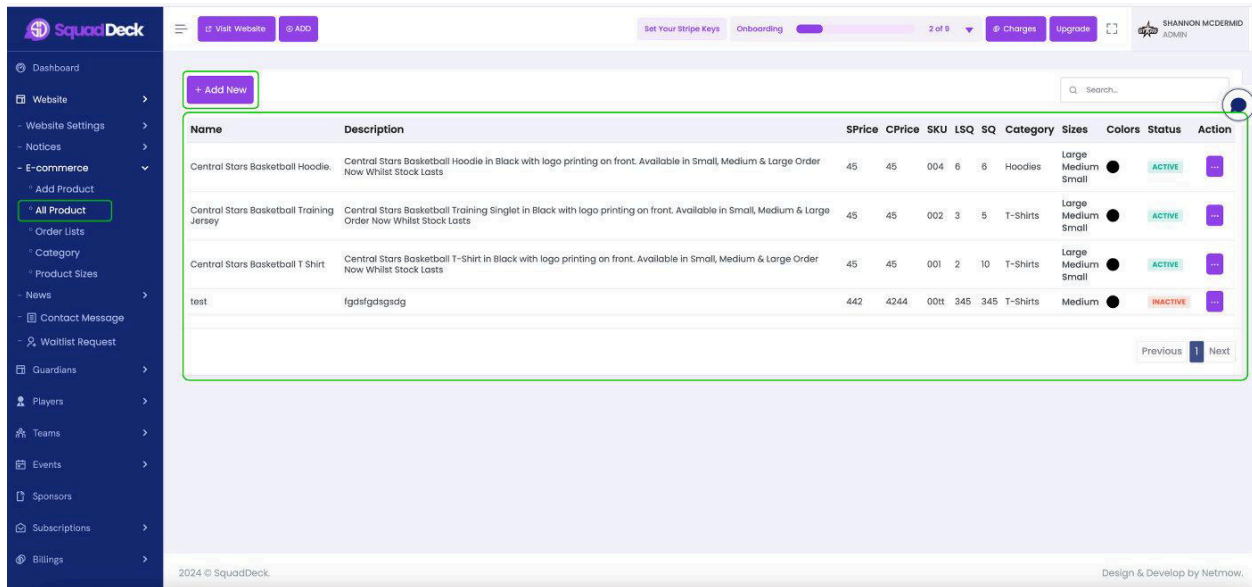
SquadDeck

Visit Website  ADD  Set Your Stripe Keys  Onboarding  2 of 9  Charges  Upgrade  SHANNON MCDERMID ADMIN

Dashboard
Website
- Website Settings
- Notices
- E-commerce
Add Product
All Product
Order Lists
Category
Product Sizes
- News
- Contact Message
- Waitlist Request
Guardians
Players
Teams
Events
Sponsors
Subscriptions
Billings

+ Add New

Search...

| Name | Description | SPrice | CPrice | SKU | LSQ | SQ | Category | Sizes | Colors | Status | Action |
|---|---|---|---|---|---|---|---|---|---|---|---|
| Central Stars Basketball Hoodie. | Central Stars Basketball Hoodie in Black with logo printing on front. Available in Small, Medium & Large Order Now Whilst Stock Lasts | 45 | 45 | 004 | 6 | 6 | Hoodies | Large Medium Small | | ACTIVE | ... |
| Central Stars Basketball Training Jersey | Central Stars Basketball Training Singlet in Black with logo printing on front. Available in Small, Medium & Large Order Now Whilst Stock Lasts | 45 | 45 | 002 | 3 | 5 | T-Shirts | Large Medium Small | | ACTIVE | ... |
| Central Stars Basketball T Shirt | Central Stars Basketball T-Shirt in Black with logo printing on front. Available in Small, Medium & Large Order Now Whilst Stock Lasts | 45 | 45 | 001 | 2 | 10 | T-Shirts | Large Medium Small | | ACTIVE | ... |
| test | fgdsfgdsgsdg | 442 | 4244 | 00tt | 345 | 345 | T-Shirts | Medium | | INACTIVE | ... |

Previous 1 Next

2024 © SquadDeck.

Design & Develop by Netmow.